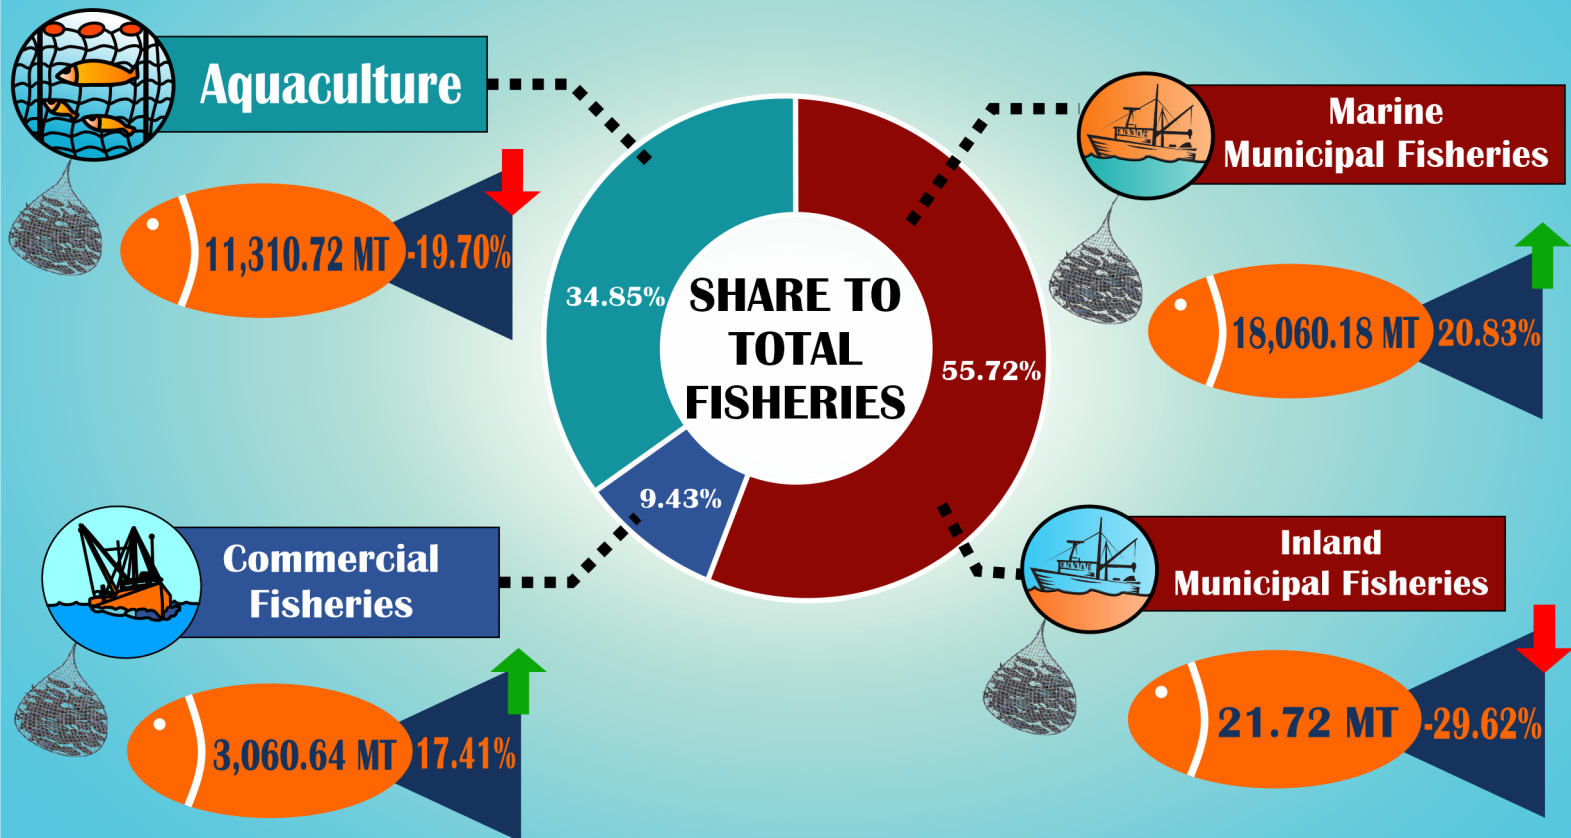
Aquaculture

11,310.72 MT -19.70%

SHARE TO TOTAL FISHERIES

34.85%

55.72%

9.43%

Marine Municipal Fisheries

18,060.18 MT 20.83%

Commercial Fisheries

3,060.64 MT 17.41%

Inland Municipal Fisheries

21.72 MT -29.62%